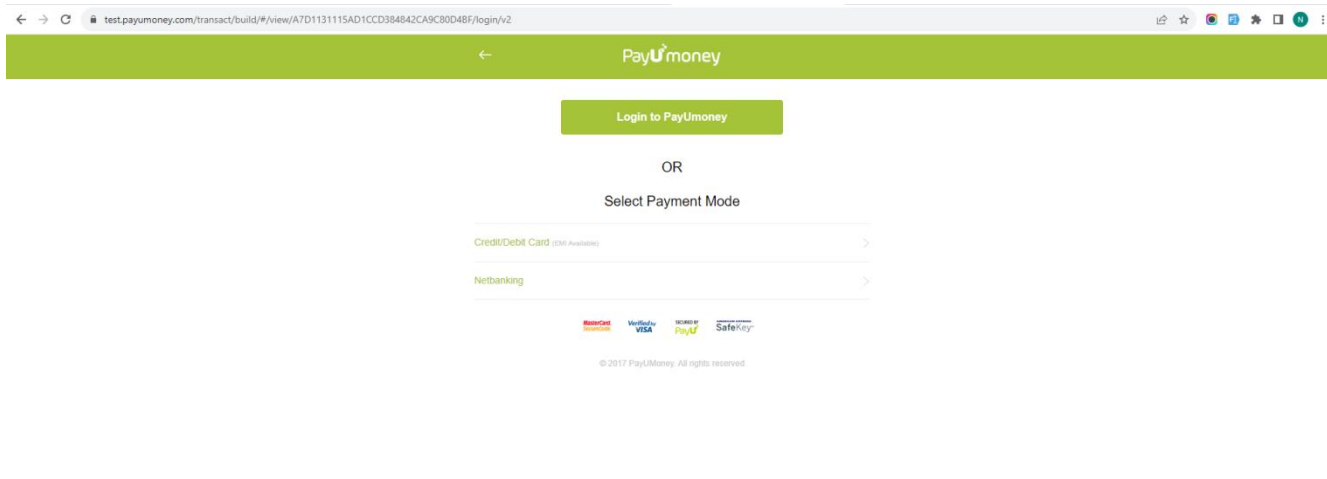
test.payumoney.com/transact/build/#/view/A7D1131115AD1CCD384842CA9C80D4BF/login/v2

N

PayUmoney

Login to PayUmoney

OR

Select Payment Mode

Credit/Debit Card (EMI Available)

Netbanking

MasterCard SecureCode Verified by VISA SECURED BY PayU SafeKey

© 2017 PayUMoney. All rights reserved